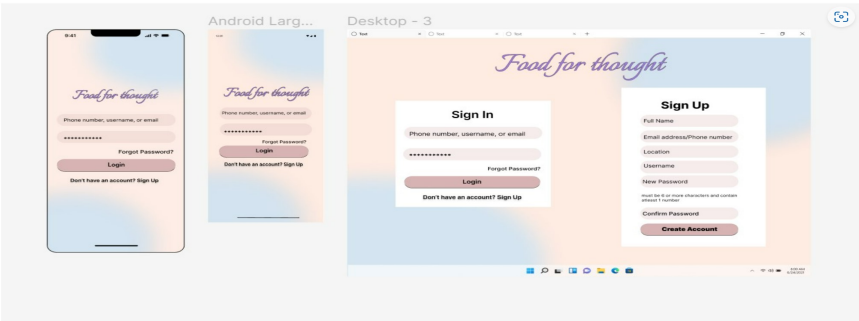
Android Larg...

Desktop - 3

9:41

Food for thought

Phone number, username, or email

•••••••••••

Forgot Password?

Login

Don't have an account? Sign Up

Food for thought

Phone number, username, or email

•••••••••••

Forgot Password?

Login

Don't have an account? Sign Up

Text

Text

Text

Food for thought

Sign In

Phone number, username, or email

•••••••••••

Forgot Password?

Login

Don't have an account? Sign Up

Sign Up

Full Name

Email address/Phone number

Location

Username

New Password

must be 8 or more characters and contain atleast 1 number

Confirm Password

Create Account